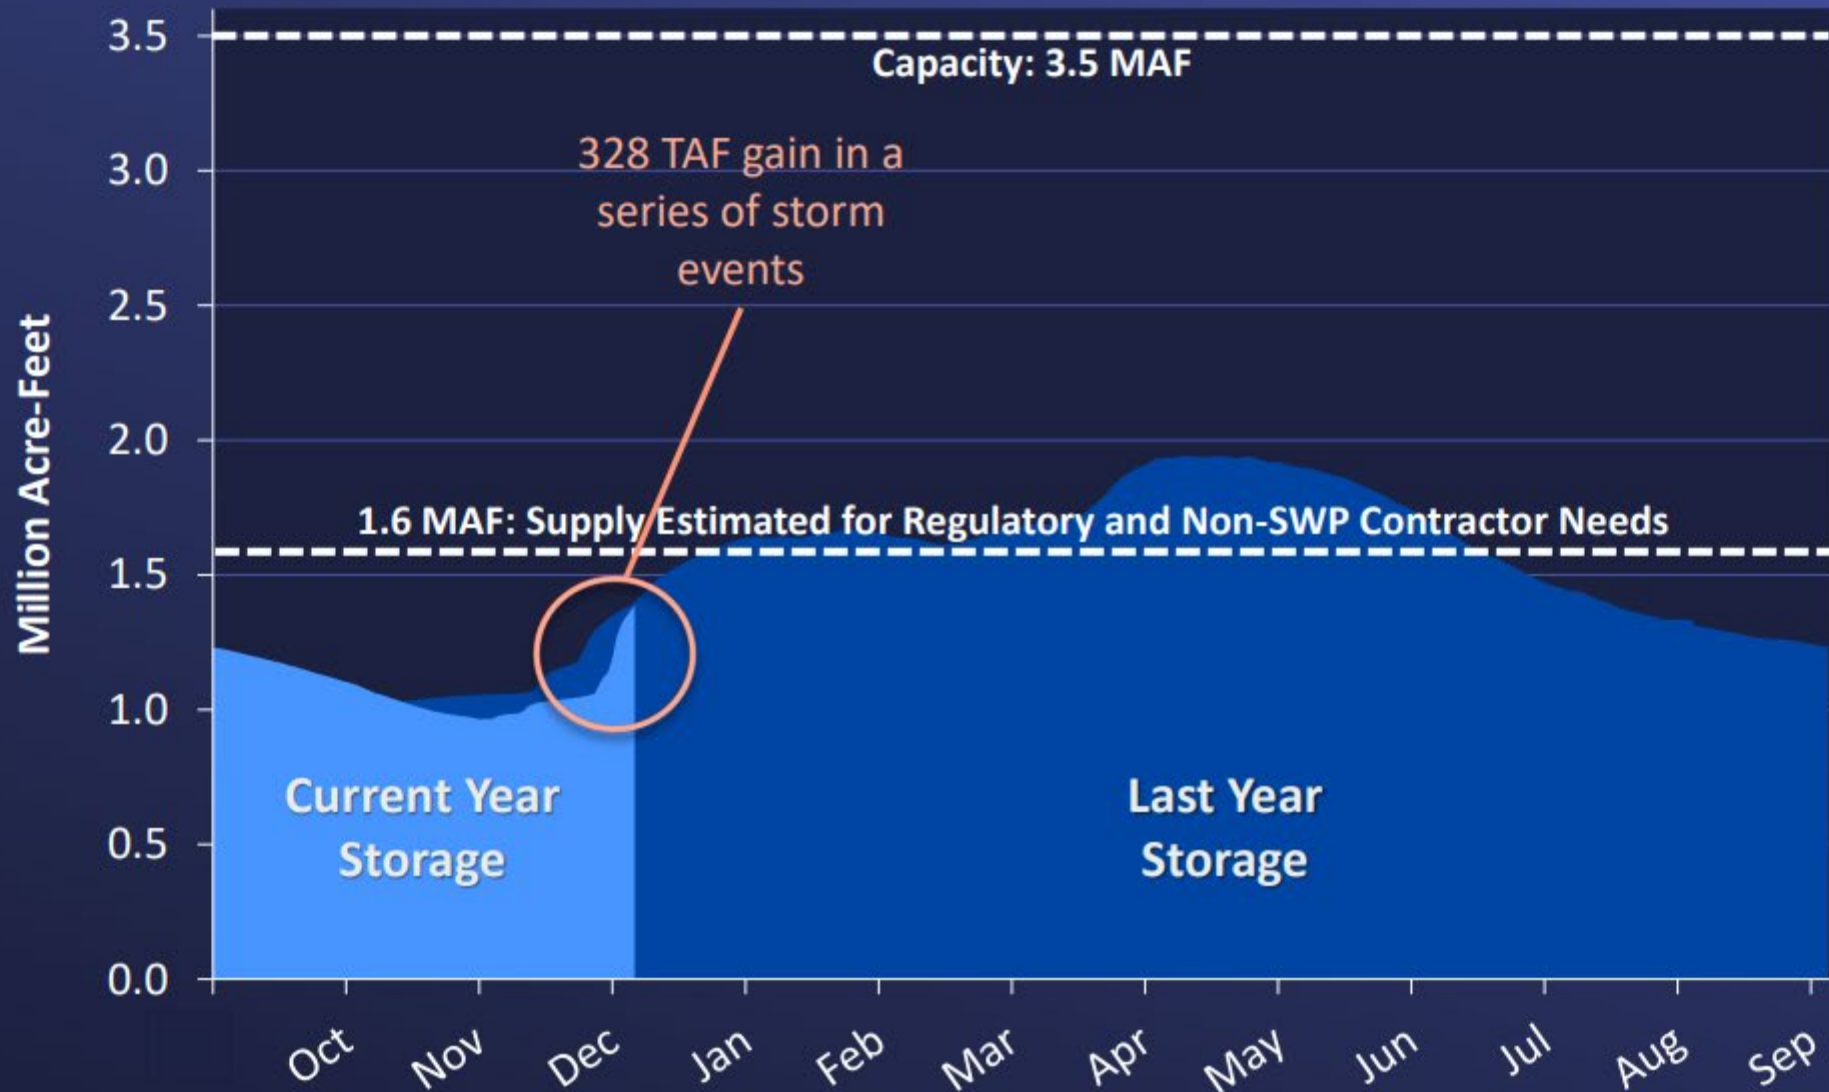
Capacity: 3.5 MAF

328 TAF gain in a series of storm events

1.6 MAF: Supply Estimated for Regulatory and Non-SWP Contractor Needs

Million Acre-Feet

3.5
3.0
2.5
2.0
1.5
1.0
0.5
0.0

Current Year Storage

Last Year Storage

Oct Nov Dec Jan Feb Mar Apr May Jun Jul Aug Sep